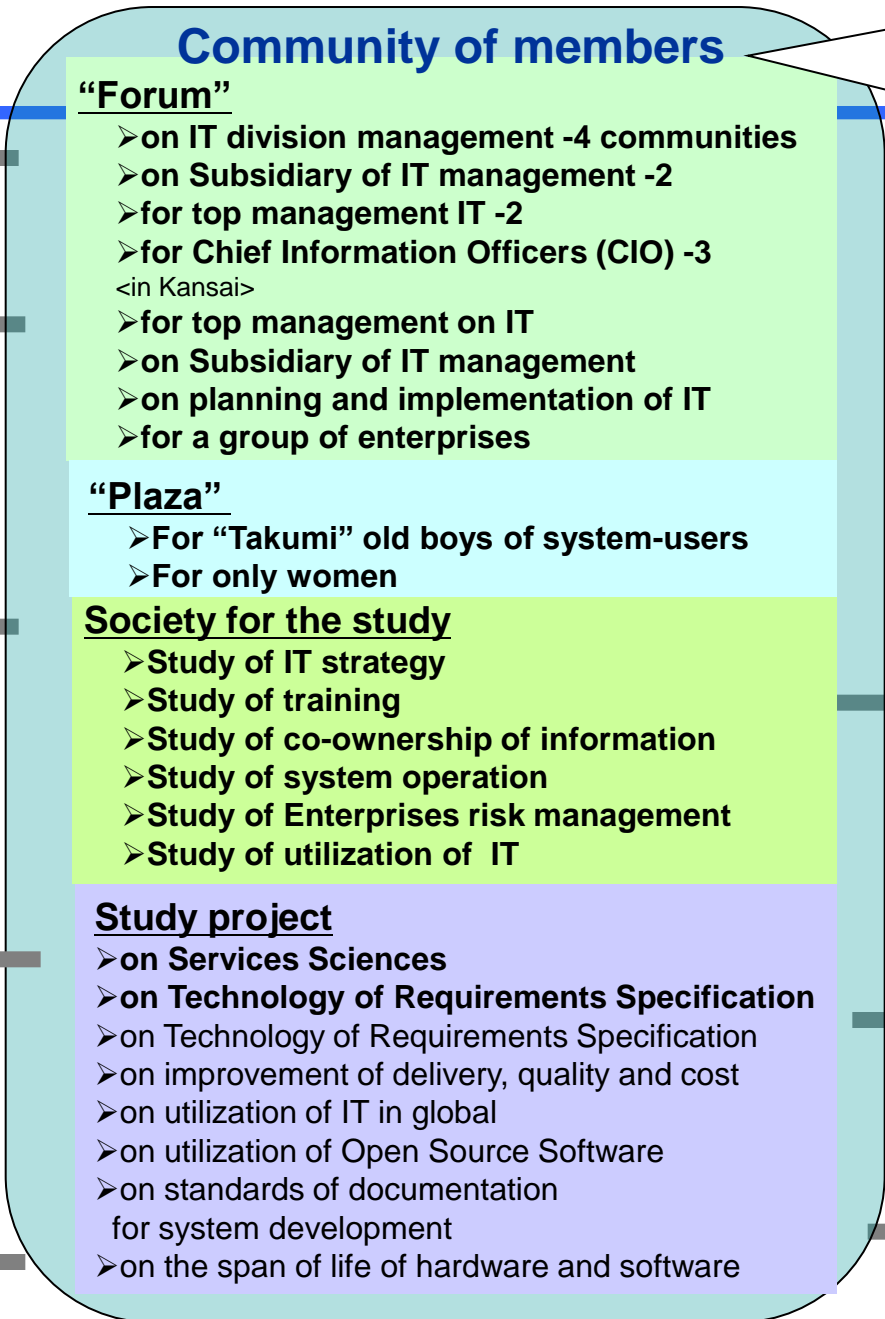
Community of members

“Forum”

➢on IT division management -4 communities
➢on Subsidiary of IT management -2
➢for top management IT -2
➢for Chief Information Officers (CIO) -3
<in Kansai>
➢for top management on IT
➢on Subsidiary of IT management
➢on planning and implementation of IT
➢for a group of enterprises

“Plaza”

➢For “Takumi” old boys of system-users
➢For only women

Society for the study

➢Study of IT strategy
➢Study of training
➢Study of co-ownership of information
➢Study of system operation
➢Study of Enterprises risk management
➢Study of utilization of IT

Study project

➢on Services Sciences
➢on Technology of Requirements Specification
➢on Technology of Requirements Specification
➢on improvement of delivery, quality and cost
➢on utilization of IT in global
➢on utilization of Open Source Software
➢on standards of documentation for system development
➢on the span of life of hardware and software